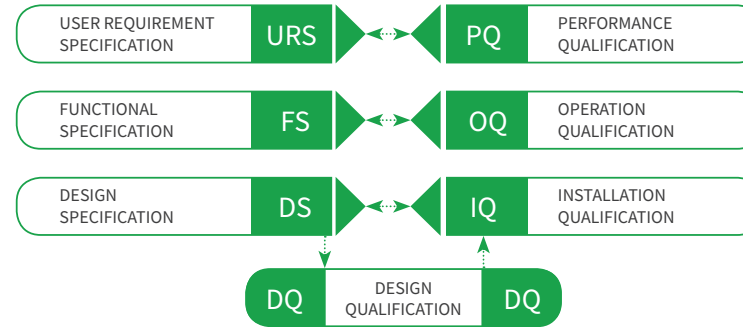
USER REQUIREMENT SPECIFICATION URS

PQ PERFORMANCE QUALIFICATION

FUNCTIONAL SPECIFICATION FS

OQ OPERATION QUALIFICATION

DESIGN SPECIFICATION DS

IQ INSTALLATION QUALIFICATION

DQ DESIGN QUALIFICATION DQ